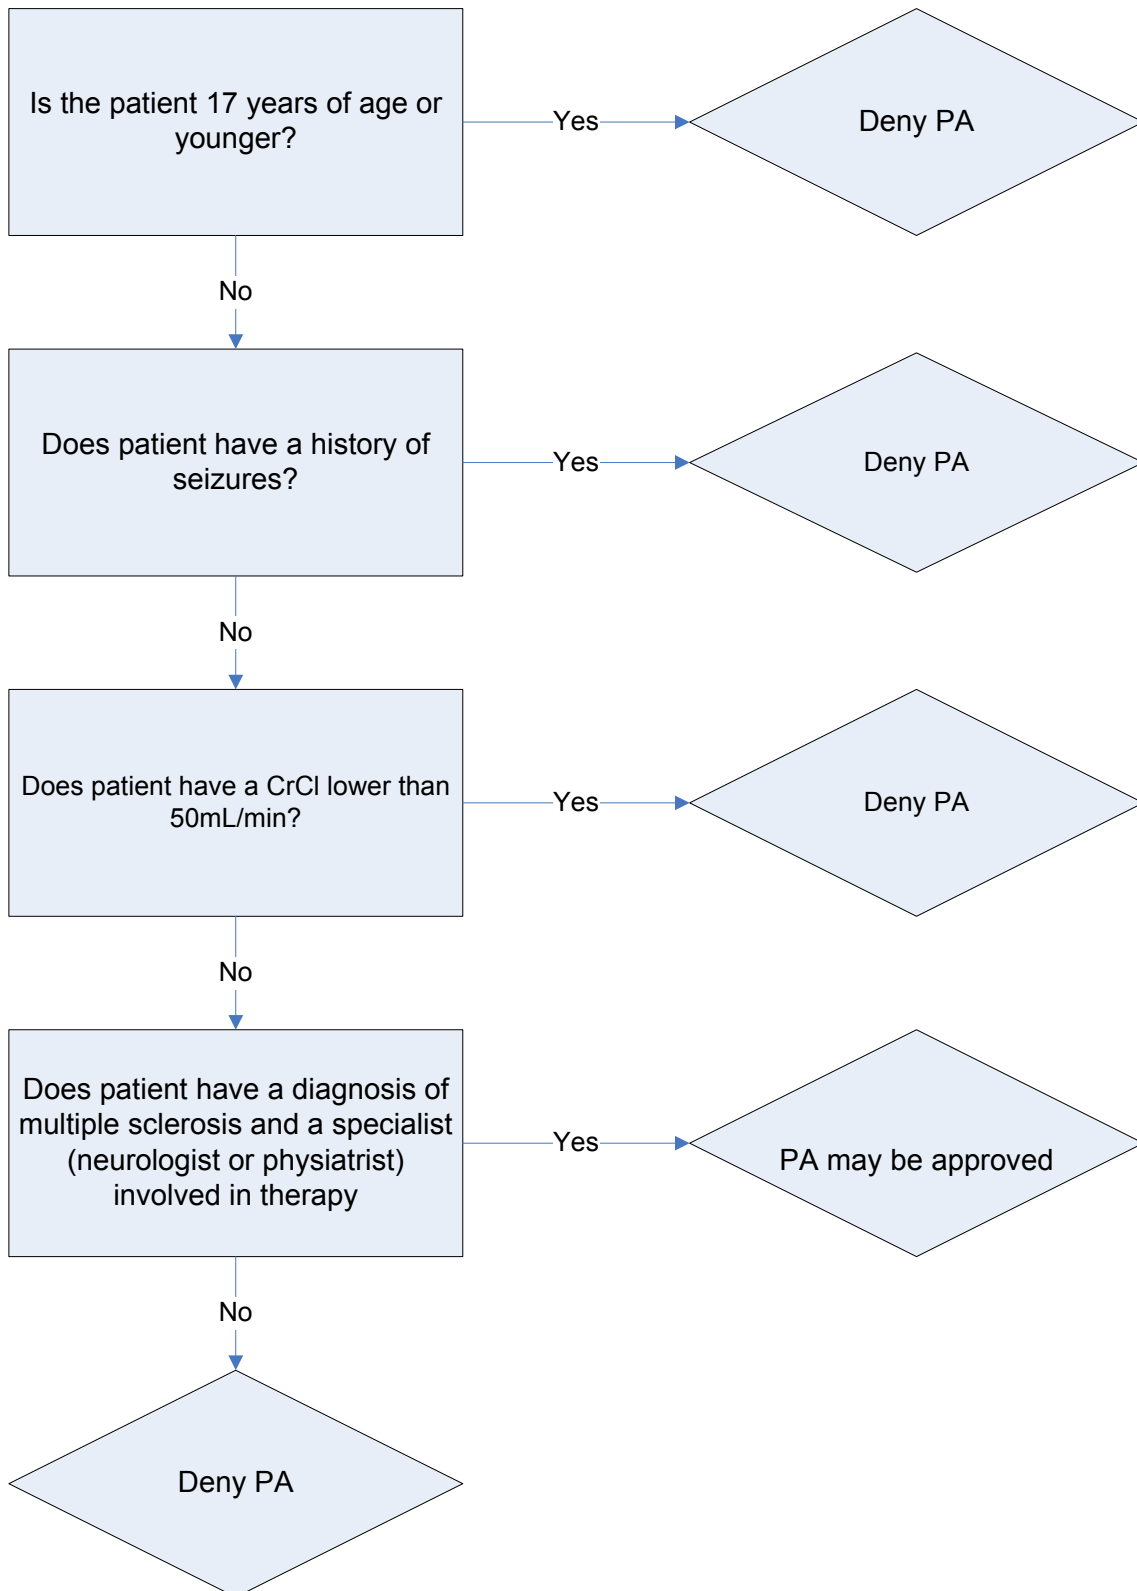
Is the patient 17 years of age or younger?

Yes

Deny PA

No

Does patient have a history of seizures?

Yes

Deny PA

No

Does patient have a CrCl lower than 50mL/min?

Yes

Deny PA

No

Does patient have a diagnosis of multiple sclerosis and a specialist (neurologist or physiatrist) involved in therapy

Yes

PA may be approved

No

Deny PA